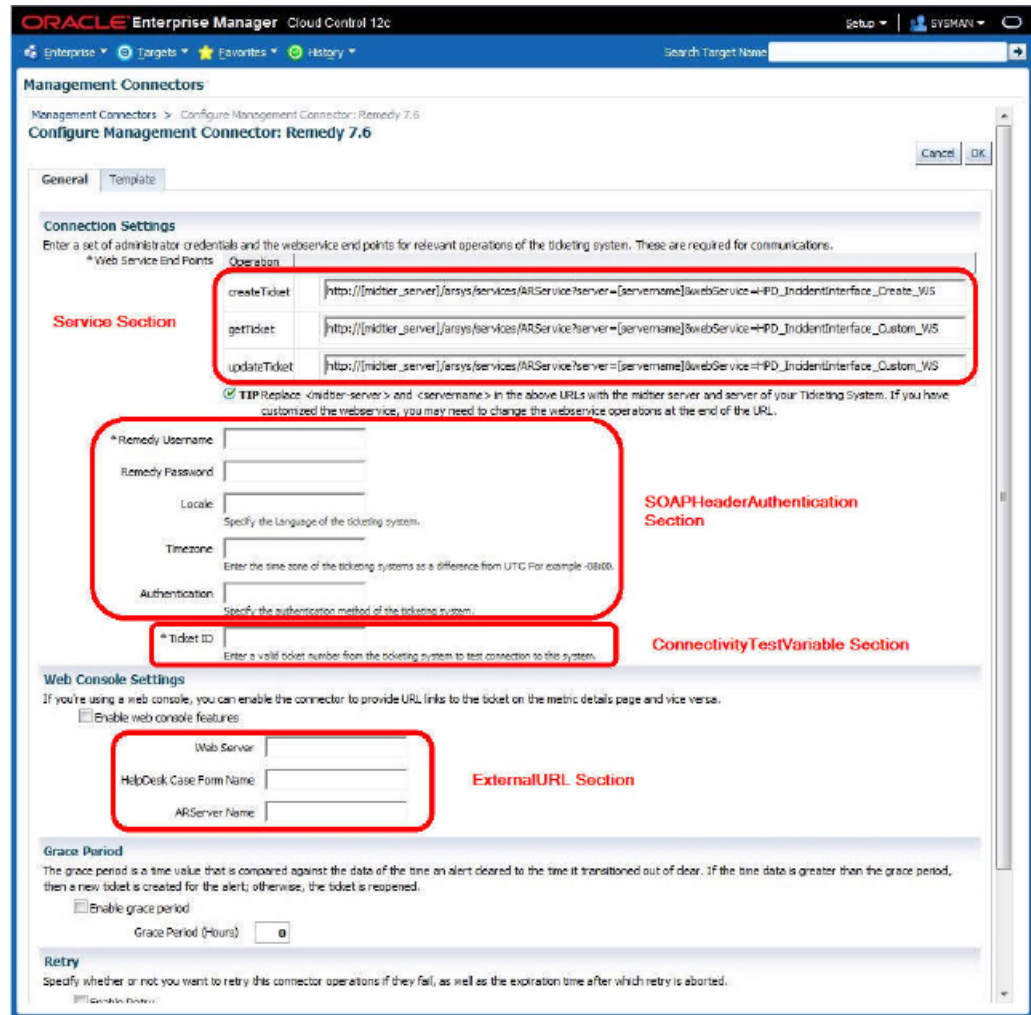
ORACLE Enterprise Manager Cloud Control 12c
Setup ▾ | SYSMAN ▾

Enterprise ▾ Targets ▾ Favorites ▾ History ▾
Search Target Name

Management Connectors

Management Connectors > Configure Management Connector: Remedy 7.6
Configure Management Connector: Remedy 7.6

Cancel OK

General Template

Connection Settings
Enter a set of administrator credentials and the webservice end points for relevant operations of the ticketing system. These are required for communications.

* Web Service End Points

| Operation | |
|---|---|
| createTicket | http://[midtier_server]/arsys/services/ARService?server=[servername]&webService=HPD_IncidentInterface_Create_WS |
| getTicket | http://[midtier_server]/arsys/services/ARService?server=[servername]&webService=HPD_IncidentInterface_Custom_WS |
| updateTicket | http://[midtier_server]/arsys/services/ARService?server=[servername]&webService=HPD_IncidentInterface_Custom_WS |

Service Section

TIP Replace <midtier-server> and <servername> in the above URLs with the midtier server and server of your Ticketing System. If you have customized the webservice, you may need to change the webservice operations at the end of the URL.

* Remedy Username
Remedy Password
Locale
Specify the Language of the ticketing system.
Timezone
Enter the time zone of the ticketing systems as a difference from UTC For example -08:00.
Authentication
Specify the authentication method of the ticketing system.

SOAPHeaderAuthentication Section

* Ticket ID
Enter a valid ticket number from the ticketing system to test connection to this system.

ConnectivityTestVariable Section

Web Console Settings
If you're using a web console, you can enable the connector to provide URL links to the ticket on the metric details page and vice versa.
Enable web console features

Web Server
HelpDesk Case Form Name
ARServer Name

ExternalURL Section

Grace Period
The grace period is a time value that is compared against the data of the time an alert cleared to the time it transitioned out of clear. If the time data is greater than the grace period, then a new ticket is created for the alert; otherwise, the ticket is reopened.
Enable grace period
Grace Period (Hours) 0

Retry
Specify whether or not you want to retry this connector operations if they fail, as well as the expiration time after which retry is aborted.
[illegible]